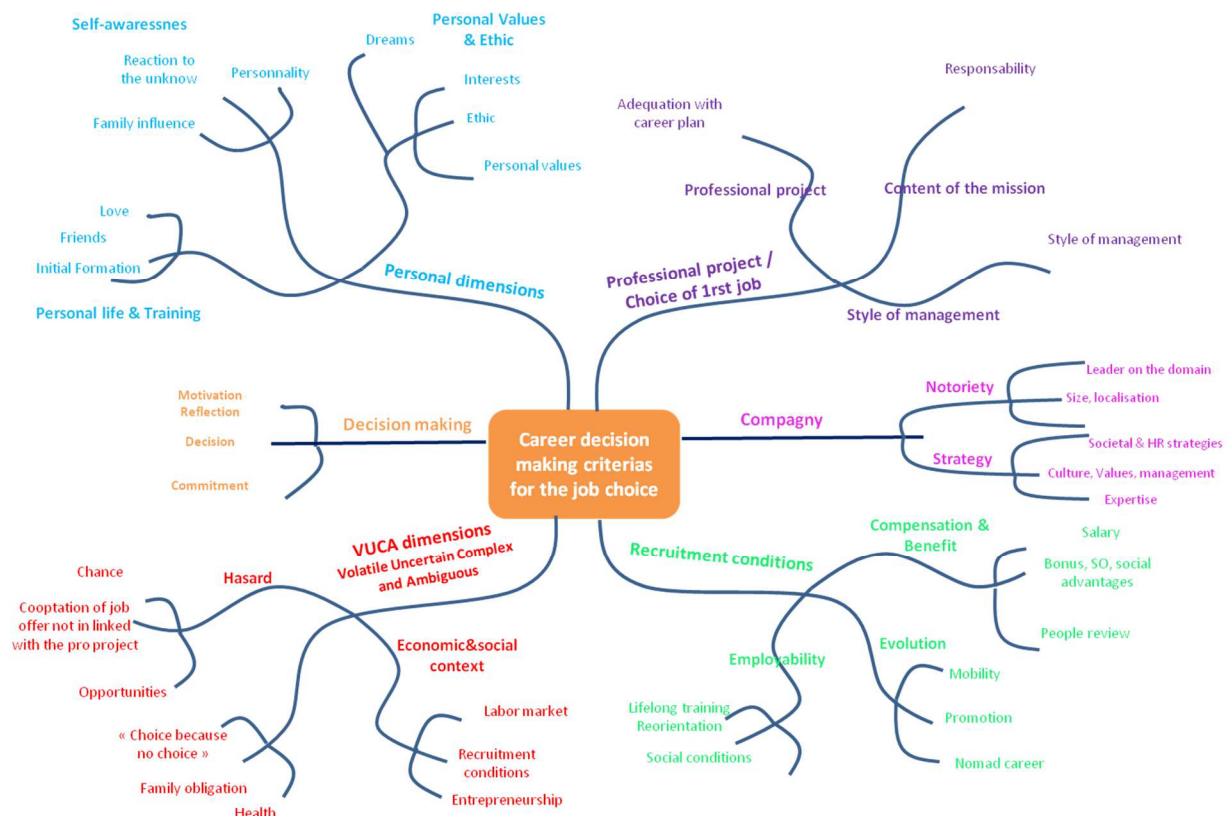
Career decision making criterias for the job choice

Personal dimensions

Self-awaressnes

Reaction to the unknow

Personnality

Family influence

Personal Values & Ethic

Dreams

Interests

Ethic

Personal values

Personal life & Training

Love

Friends

Initial Formation

Professional project / Choice of 1rst job

Adequation with career plan

Professional project

Responsability

Content of the mission

Style of management

Style of management

Compagny

Notoriety

Leader on the domain

Size, localisation

Strategy

Societal & HR strategies

Culture, Values, management

Expertise

Decision making

Motivation

Reflection

Decision

Commitment

Recruitment conditions

Compensation & Benefit

Salary

Bonus, SO, social advantages

People review

Evolution

Mobility

Promotion

Nomad career

Employability

Lifelong training

Reorientation

Social conditions

VUCA dimensions

Volatile Uncertain Complex and Ambiguous

Hasard

Chance

Cooptation of job offer not in linked with the pro project

Opportunities

« Choice because no choice »

Family obligation

Health

Economic&social context

Labor market

Recruitment conditions

Entrepreneurship